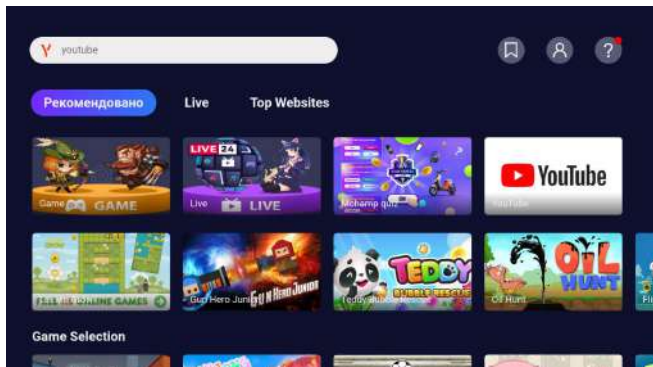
Y youtube

?

Рекомендовано
Live
Top Websites

Game GAME
LIVE 24
Live LIVE
Mchamp quiz
YouTube
YouTube

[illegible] ONLINE GAMES
Gun Hero Junior GUN HERO JUNIOR
TEDDY BUBBLE RESCUE
Teddy Bubble R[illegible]
OIL HUNT
Oil Hunt
Fl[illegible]

Game Selection